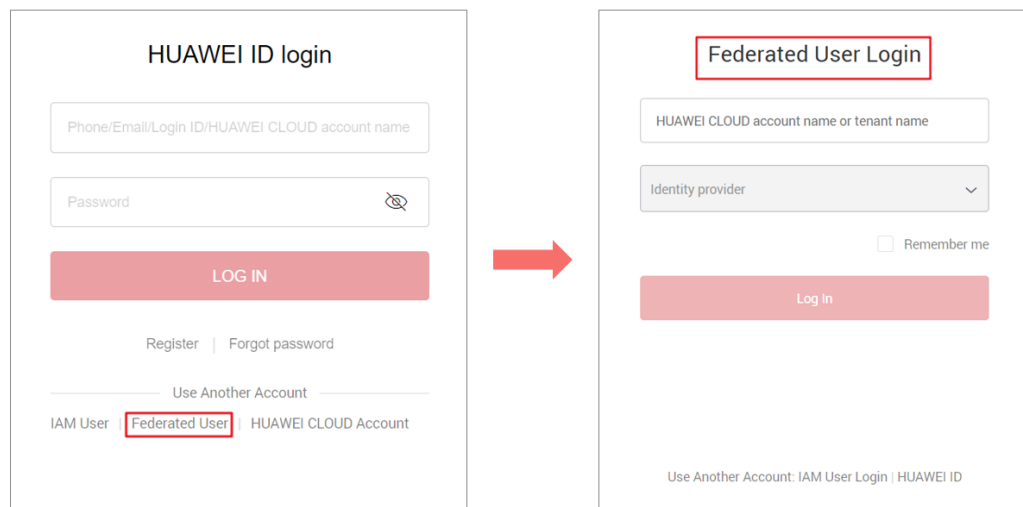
HUAWEI ID login

Phone/Email/Login ID/HUAWEI CLOUD account name

Password

LOG IN

Register | Forgot password

Use Another Account

IAM User | Federated User | HUAWEI CLOUD Account

Federated User Login

HUAWEI CLOUD account name or tenant name

Identity provider

Remember me

Log in

Use Another Account: IAM User Login | HUAWEI ID